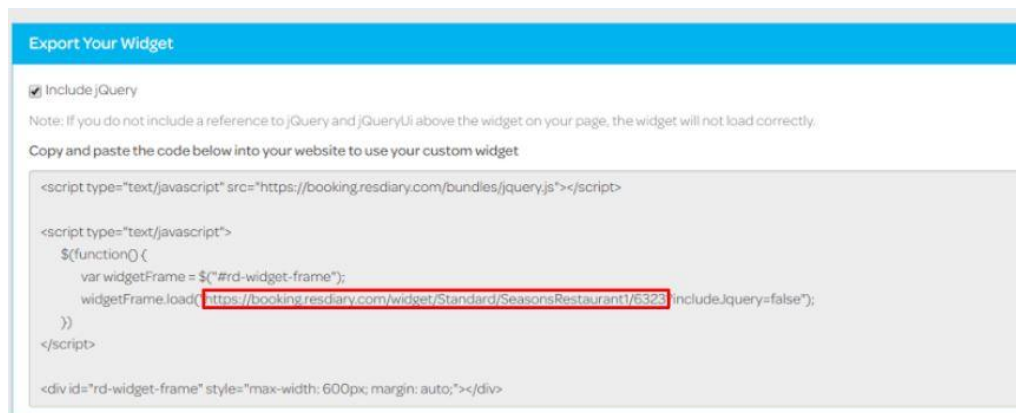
Export Your Widget

Include jQuery

Note: If you do not include a reference to jQuery and jQueryUi above the widget on your page, the widget will not load correctly.

Copy and paste the code below into your website to use your custom widget

<script type="text/javascript" src="https://booking.resdiary.com/bundles/jquery.js"></script>

<script type="text/javascript">
$(function() {
var widgetFrame = $("#rd-widget-frame");
widgetFrame.load("https://booking.resdiary.com/widget/Standard/SeasonsRestaurant1/6323?includeJquery=false");
})
</script>

<div id="rd-widget-frame" style="max-width: 600px; margin: auto;"></div>